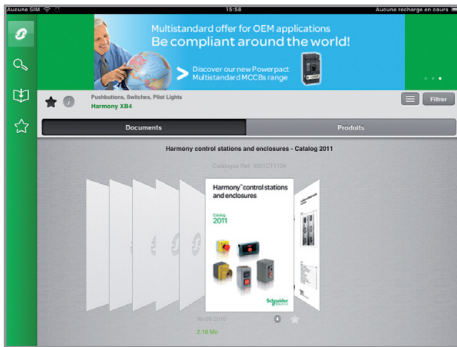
Aucune SIM 15:58 Aucune recharge en cours

Multistandard offer for OEM applications
Be compliant around the world!

Discover our new Powerpact Multistandard MCCBs range

Pushbuttons, Switches, Pilot Lights
Harmony XB4

Filtrer

Documents

Produits

Harmony control stations and enclosures - Catalog 2011

Catalogue Ref: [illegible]

Harmony® control stations and enclosures

Catalog 2011

Schneider Electric

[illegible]

2.16 Mo